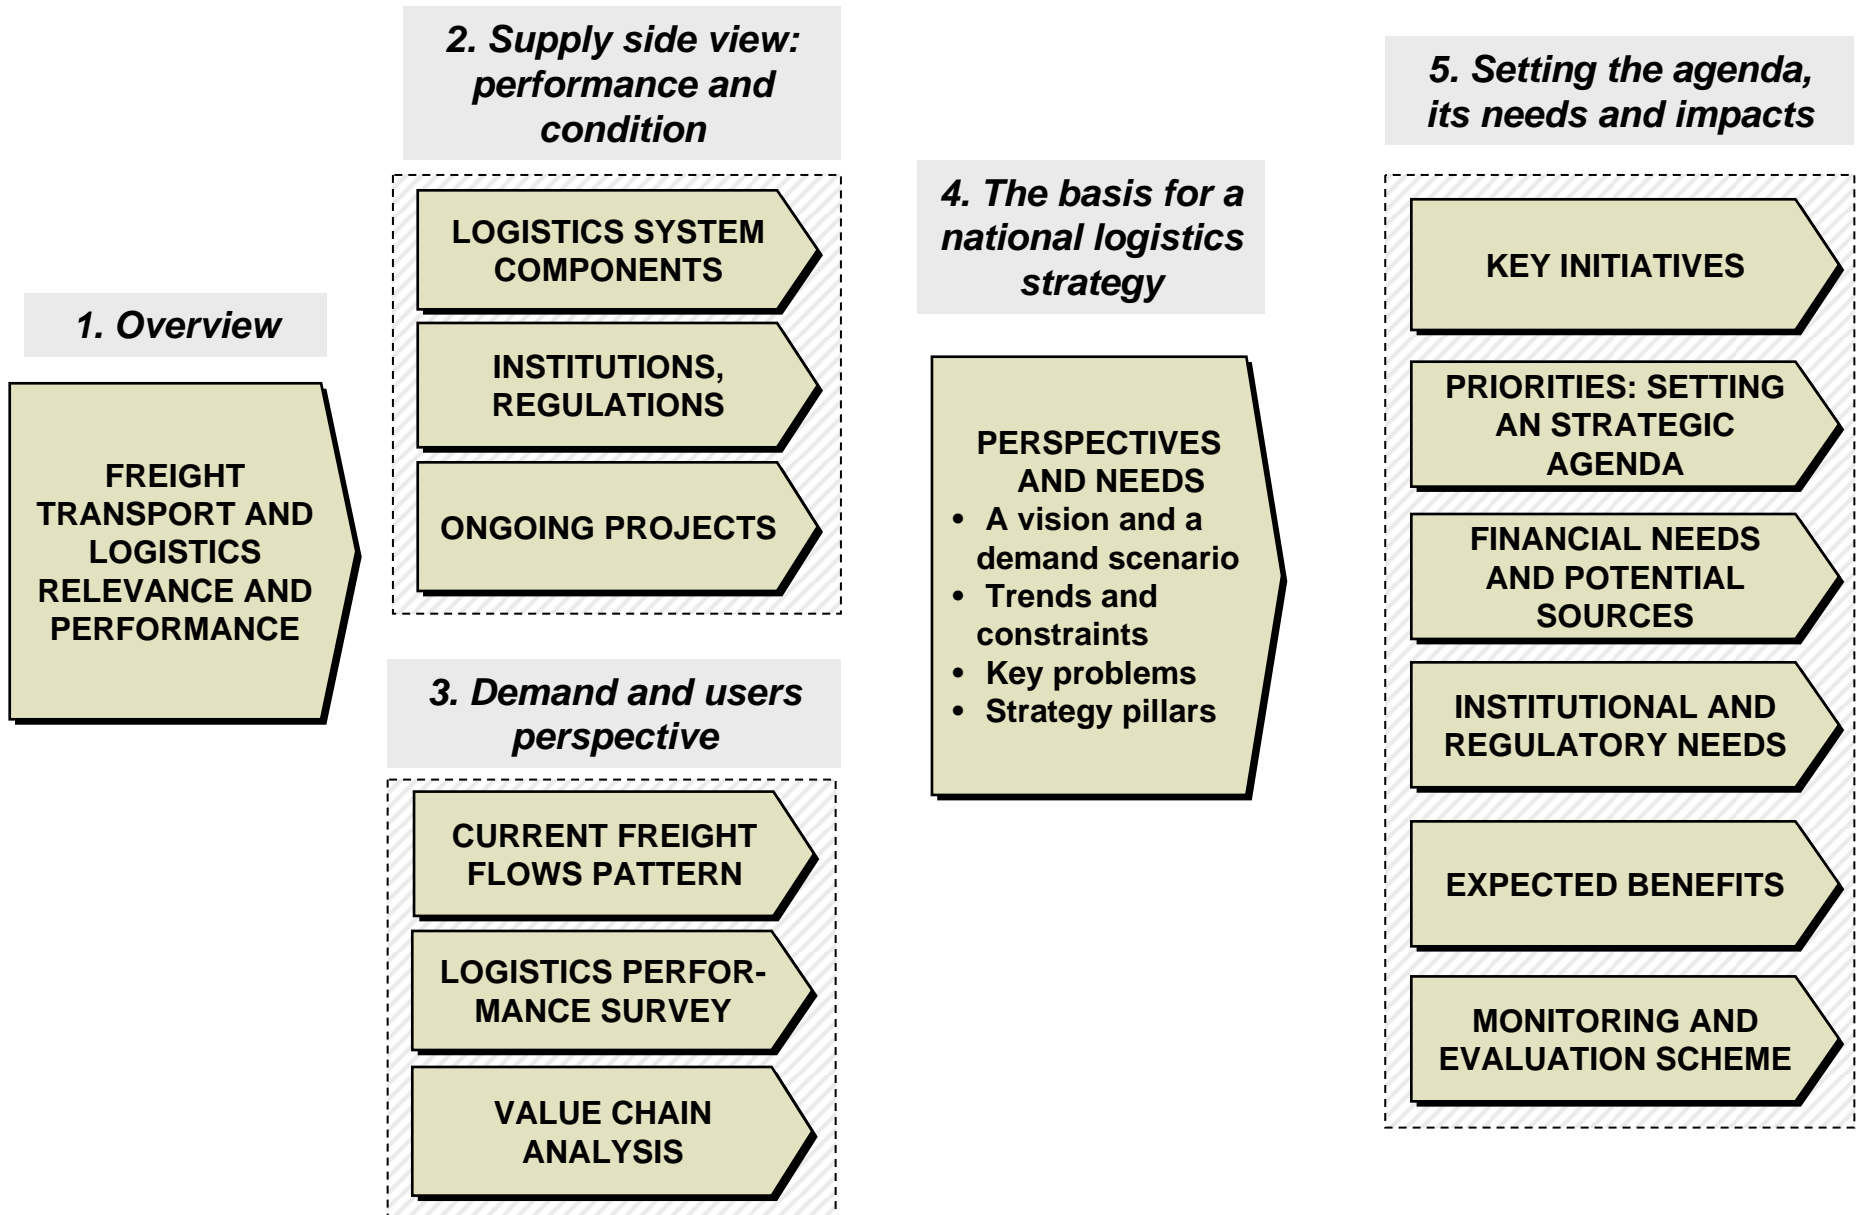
1. Overview

FREIGHT TRANSPORT AND LOGISTICS RELEVANCE AND PERFORMANCE

2. Supply side view: performance and condition

LOGISTICS SYSTEM COMPONENTS

INSTITUTIONS, REGULATIONS

ONGOING PROJECTS

3. Demand and users perspective

CURRENT FREIGHT FLOWS PATTERN

LOGISTICS PERFORMANCE SURVEY

VALUE CHAIN ANALYSIS

4. The basis for a national logistics strategy

PERSPECTIVES AND NEEDS
• A vision and a demand scenario
• Trends and constraints
• Key problems
• Strategy pillars

5. Setting the agenda, its needs and impacts

KEY INITIATIVES

PRIORITIES: SETTING AN STRATEGIC AGENDA

FINANCIAL NEEDS AND POTENTIAL SOURCES

INSTITUTIONAL AND REGULATORY NEEDS

EXPECTED BENEFITS

MONITORING AND EVALUATION SCHEME